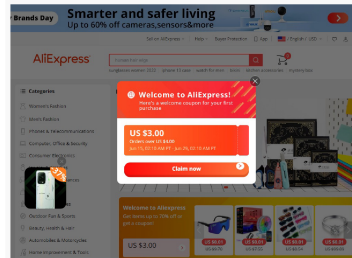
Brands Day
Smarter and safer living
Up to 60% off cameras,sensors&more

AliExpress

Categories
Women's Fashion
Men's Fashion
Phones & Telecommunications
Computer, Office & Security
Consumer Electronics
Outdoor Fun & Sports
Beauty, Health & Hair
Automobiles & Motorcycles
Home Improvement & Tools

Welcome to AliExpress!
Here's a welcome coupon for your first purchase

US $3.00
Orders over US $4.00
Jun 24, 00:00 AM PT - Jun 30, 23:59 PM PT

Claim now

Welcome to AliExpress
US $3.00
US $0.01
US $0.01
US $0.01
US $0.01